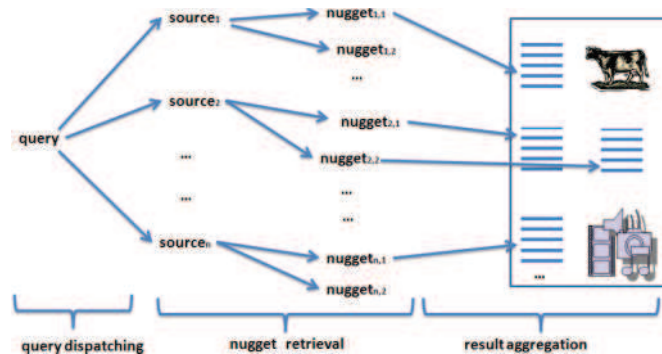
query

source$_1$

source$_2$

...

...

source$_n$

nugget$_{1,1}$

nugget$_{1,2}$

...

nugget$_{2,1}$

nugget$_{2,2}$

...

...

nugget$_{n,1}$

nugget$_{n,2}$

...

query dispatching

nugget retrieval

result aggregation